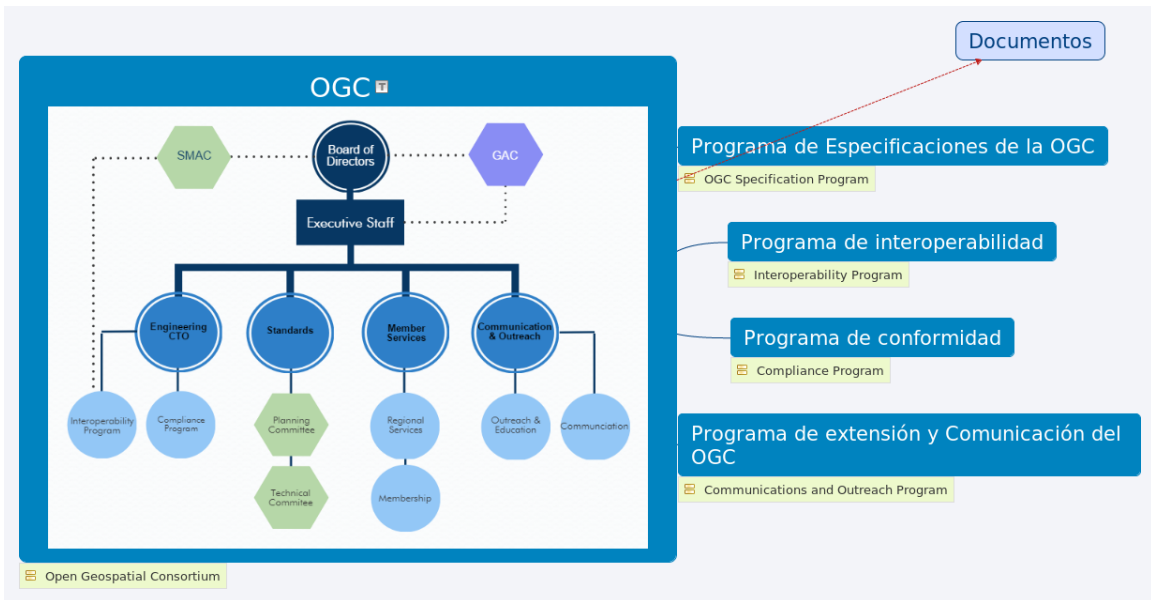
Documentos

OGC

SMAC

Board of Directors

GAC

Executive Staff

Engineering CTO

Standards

Member Services

Communication & Outreach

Interoperability Program

Compliance Program

Planning Committee

Technical Commitee

Regional Services

Membership

Outreach & Education

Communciation

Open Geospatial Consortium

Programa de Especificaciones de la OGC

OGC Specification Program

Programa de interoperabilidad

Interoperability Program

Programa de conformidad

Compliance Program

Programa de extensión y Comunicación del OGC

Communications and Outreach Program